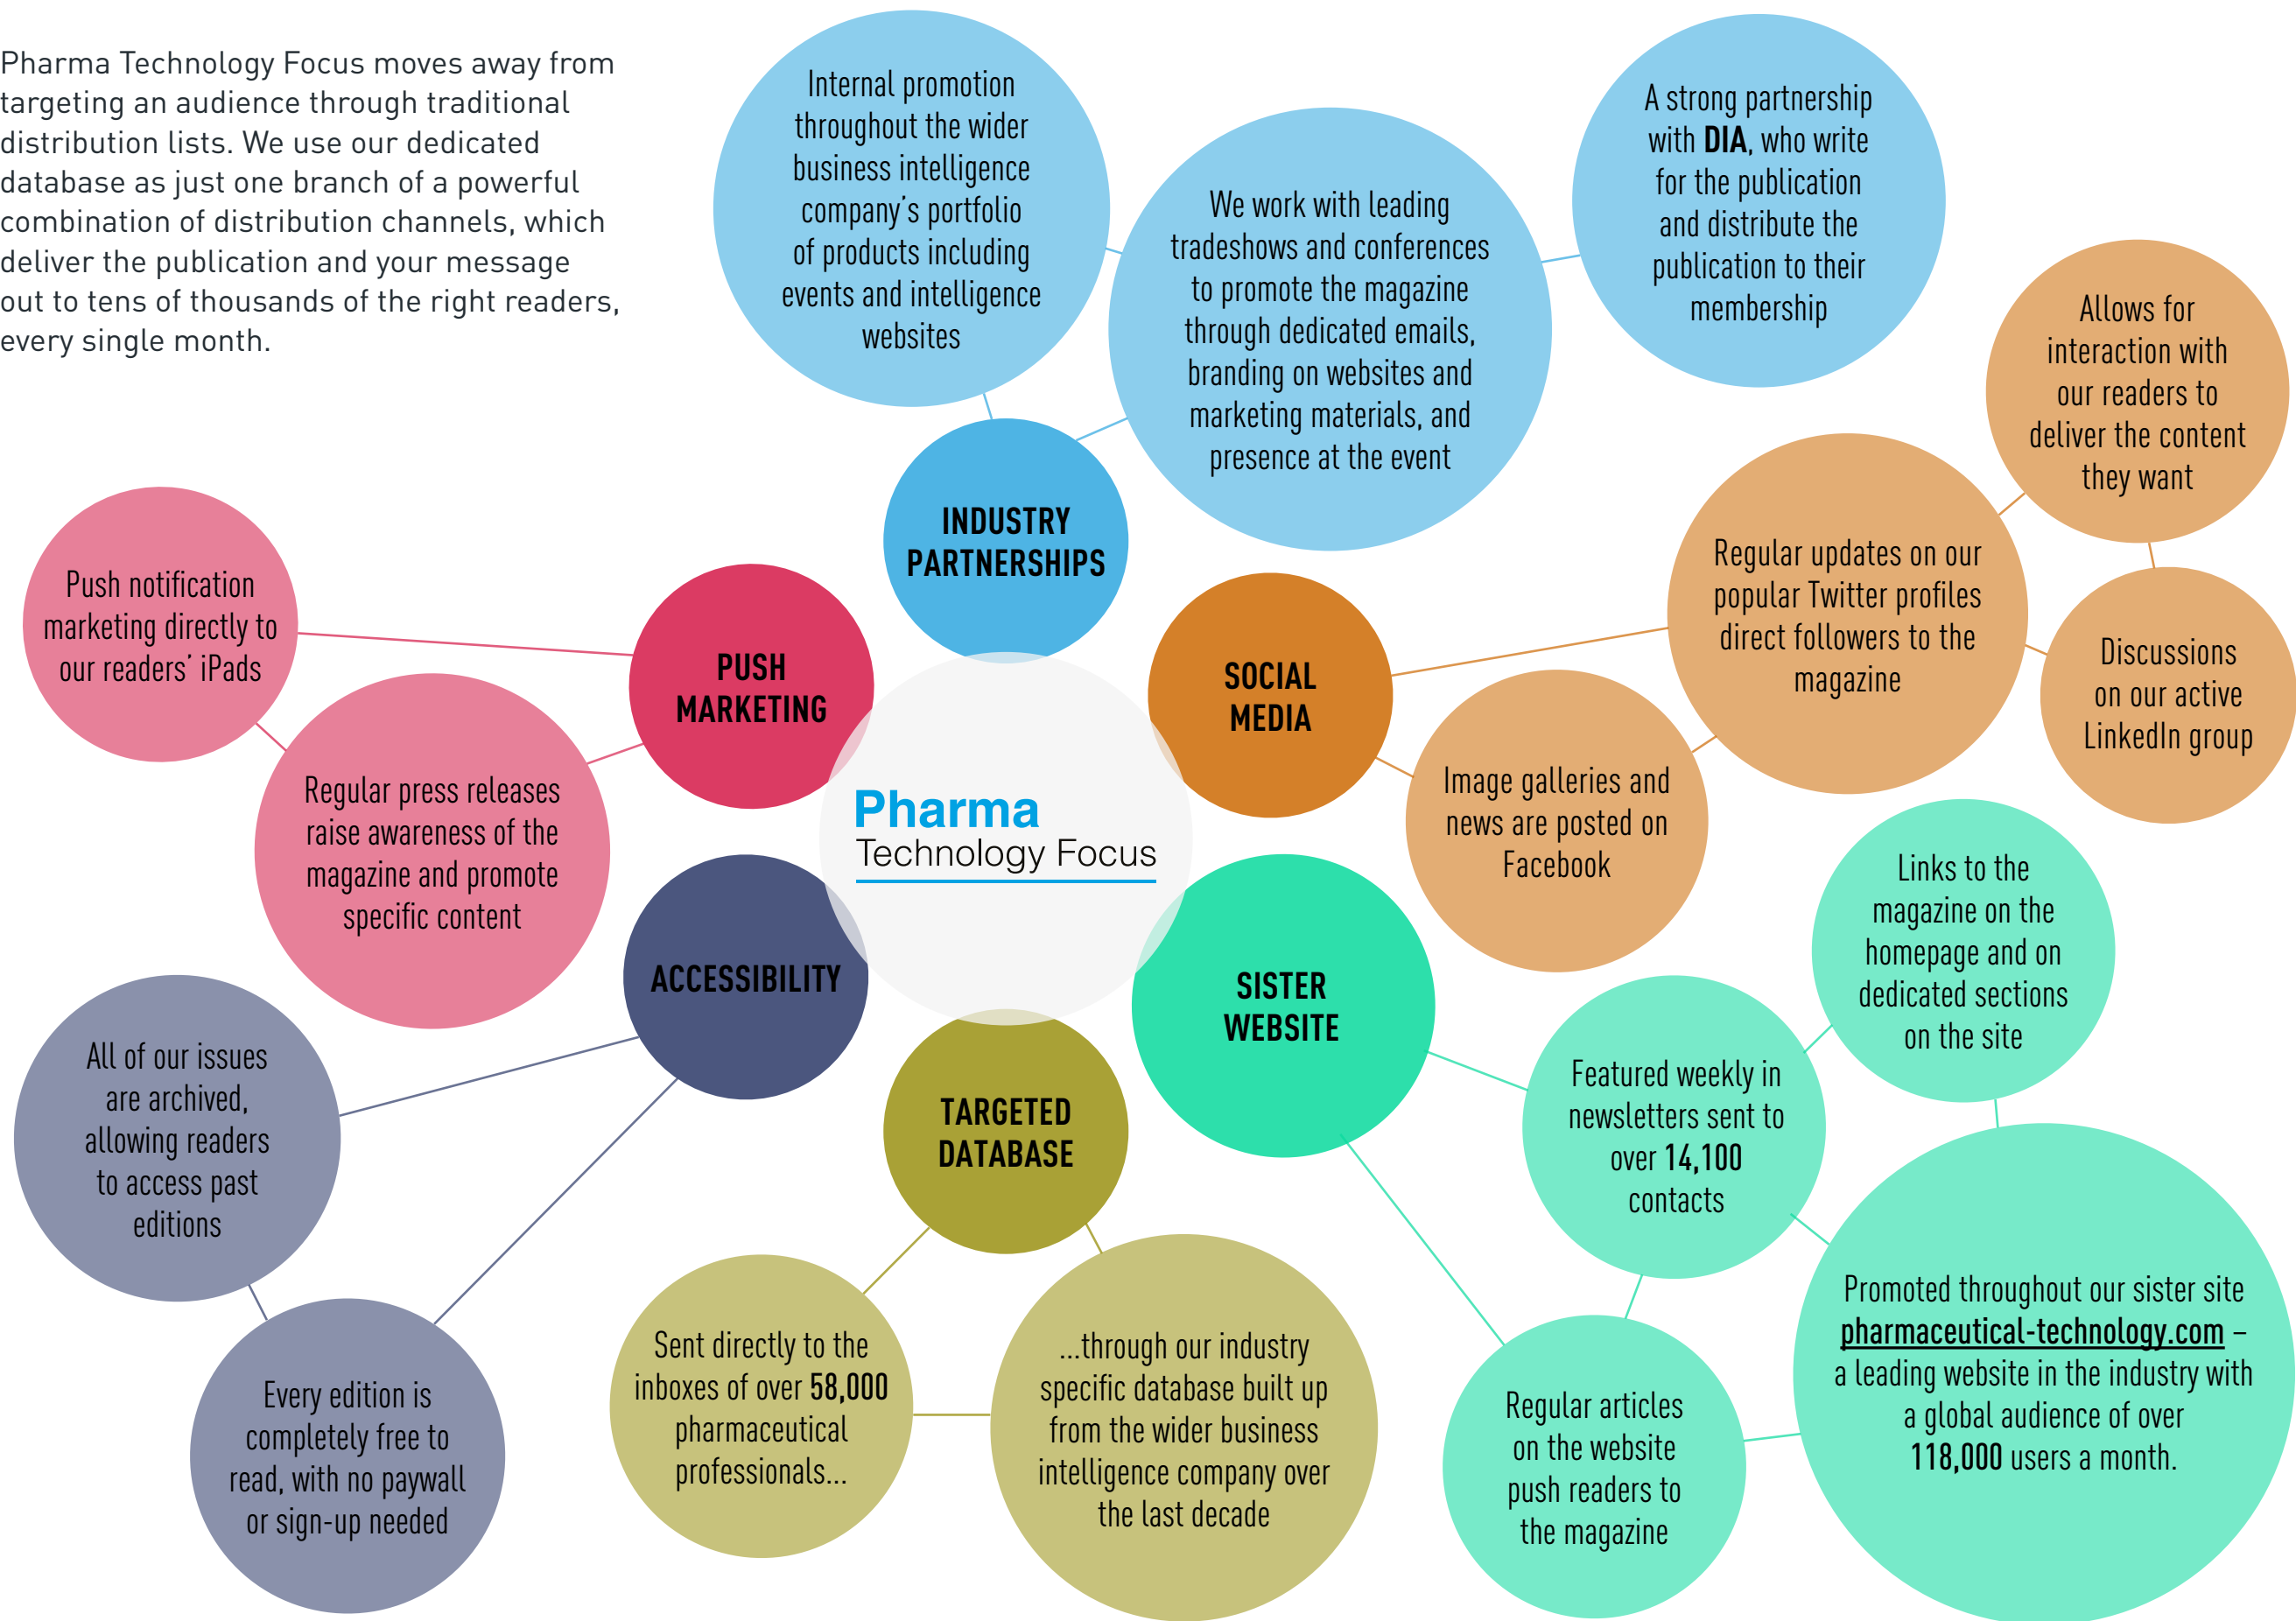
Pharma Technology Focus moves away from targeting an audience through traditional distribution lists. We use our dedicated database as just one branch of a powerful combination of distribution channels, which deliver the publication and your message out to tens of thousands of the right readers, every single month.

Internal promotion throughout the wider business intelligence company's portfolio of products including events and intelligence websites

We work with leading tradeshows and conferences to promote the magazine through dedicated emails, branding on websites and marketing materials, and presence at the event

A strong partnership with DIA, who write for the publication and distribute the publication to their membership

INDUSTRY PARTNERSHIPS

Allows for interaction with our readers to deliver the content they want

Regular updates on our popular Twitter profiles direct followers to the magazine

Discussions on our active LinkedIn group

SOCIAL MEDIA

Image galleries and news are posted on Facebook

Push notification marketing directly to our readers' iPads

PUSH MARKETING

Regular press releases raise awareness of the magazine and promote specific content

Pharma Technology Focus

ACCESSIBILITY

SISTER WEBSITE

Links to the magazine on the homepage and on dedicated sections on the site

Featured weekly in newsletters sent to over 14,100 contacts

All of our issues are archived, allowing readers to access past editions

TARGETED DATABASE

Promoted throughout our sister site pharmaceutical-technology.com – a leading website in the industry with a global audience of over 118,000 users a month.

Every edition is completely free to read, with no paywall or sign-up needed

Sent directly to the inboxes of over 58,000 pharmaceutical professionals...

...through our industry specific database built up from the wider business intelligence company over the last decade

Regular articles on the website push readers to the magazine